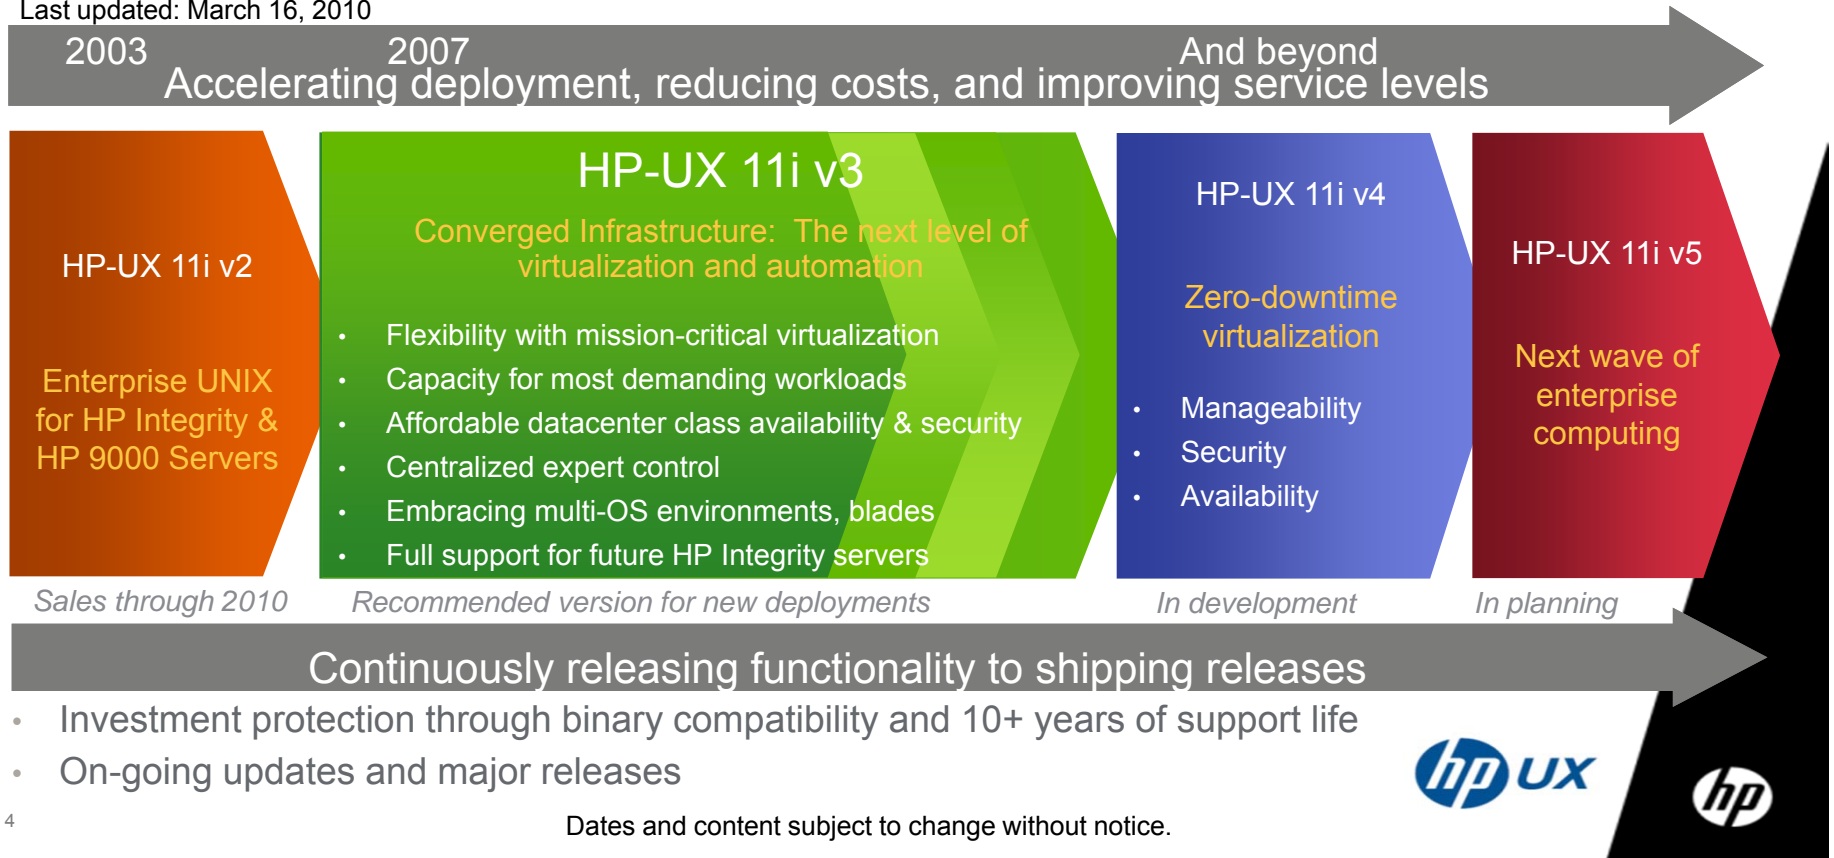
Last updated: March 16, 2010

2003 2007 And beyond

Accelerating deployment, reducing costs, and improving service levels

HP-UX 11i v2

Enterprise UNIX for HP Integrity & HP 9000 Servers

HP-UX 11i v3

Converged Infrastructure: The next level of virtualization and automation

- Flexibility with mission-critical virtualization
- Capacity for most demanding workloads
- Affordable datacenter class availability & security
- Centralized expert control
- Embracing multi-OS environments, blades
- Full support for future HP Integrity servers

HP-UX 11i v4

Zero-downtime virtualization

- Manageability
- Security
- Availability

HP-UX 11i v5

Next wave of enterprise computing

Sales through 2010

Recommended version for new deployments

In development

In planning

Continuously releasing functionality to shipping releases

- Investment protection through binary compatibility and 10+ years of support life
- On-going updates and major releases

hp UX

hp

4

Dates and content subject to change without notice.